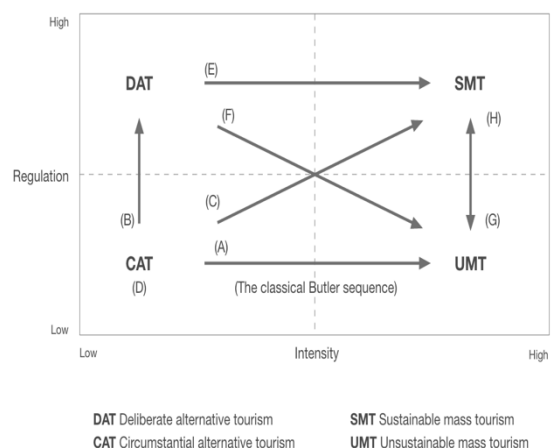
High

DAT

(E)

SMT

(F)

(H)

Regulation

(C)

(B)

(G)

(A)

CAT

UMT

(D)

(The classical Butler sequence)

Low

Low

Intensity

High

DAT Deliberate alternative tourism

SMT Sustainable mass tourism

CAT Circumstantial alternative tourism

UMT Unsustainable mass tourism